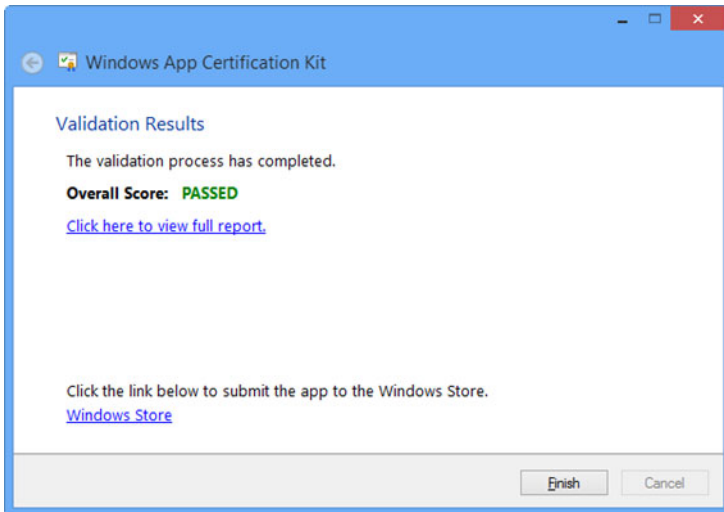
Windows App Certification Kit

Validation Results

The validation process has completed.

Overall Score: PASSED

Click here to view full report.

Click the link below to submit the app to the Windows Store.
Windows Store

Finish
Cancel